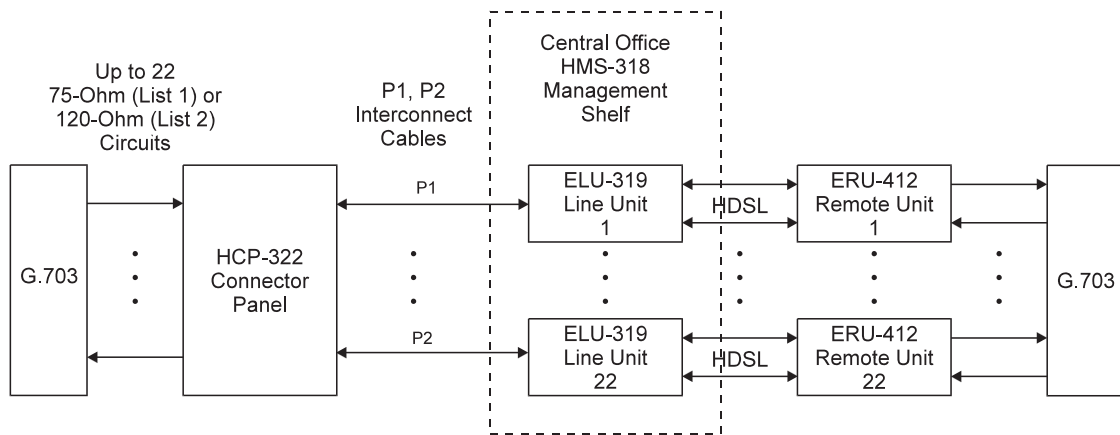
Up to 22 75-Ohm (List 1) or 120-Ohm (List 2) Circuits

P1, P2 Interconnect Cables

Central Office HMS-318 Management Shelf

G.703

HCP-322 Connector Panel

P1

P2

ELU-319 Line Unit 1

ELU-319 Line Unit 22

HDSL

HDSL

ERU-412 Remote Unit 1

ERU-412 Remote Unit 22

G.703